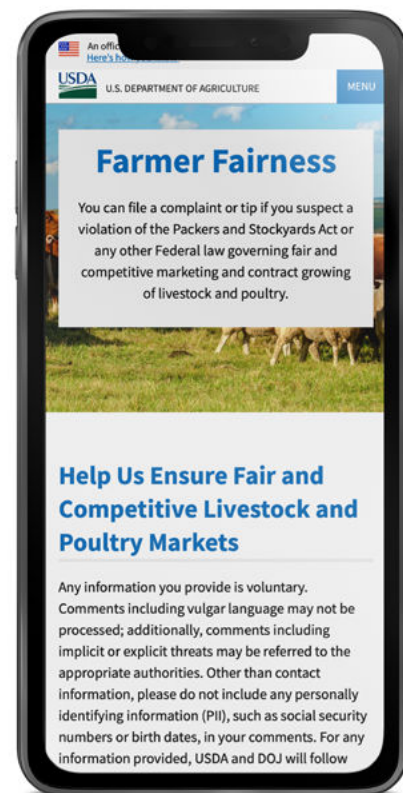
An offi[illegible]
Here's h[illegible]

USDA U.S. DEPARTMENT OF AGRICULTURE

MENU

Farmer Fairness

You can file a complaint or tip if you suspect a violation of the Packers and Stockyards Act or any other Federal law governing fair and competitive marketing and contract growing of livestock and poultry.

Help Us Ensure Fair and Competitive Livestock and Poultry Markets

Any information you provide is voluntary. Comments including vulgar language may not be processed; additionally, comments including implicit or explicit threats may be referred to the appropriate authorities. Other than contact information, please do not include any personally identifying information (PII), such as social security numbers or birth dates, in your comments. For any information provided, USDA and DOJ will follow